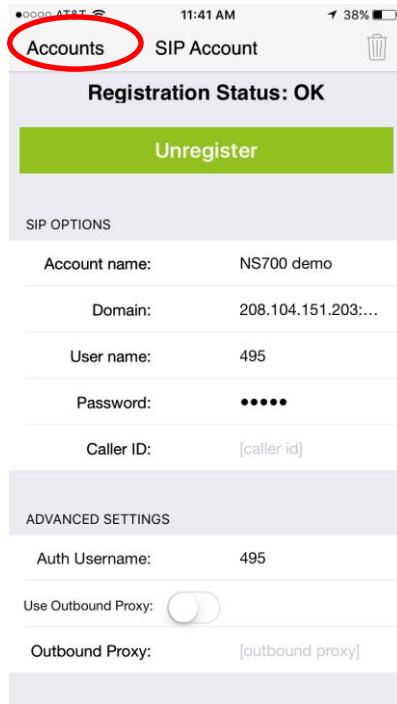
●○○○○ AT&T 11:41 AM 38%

Accounts SIP Account

Registration Status: OK

Unregister

SIP OPTIONS

Account name: NS700 demo

Domain: 208.104.151.203:...

User name: 495

Password: ●●●●●

Caller ID: [caller id]

ADVANCED SETTINGS

Auth Username: 495

Use Outbound Proxy:

Outbound Proxy: [outbound proxy]